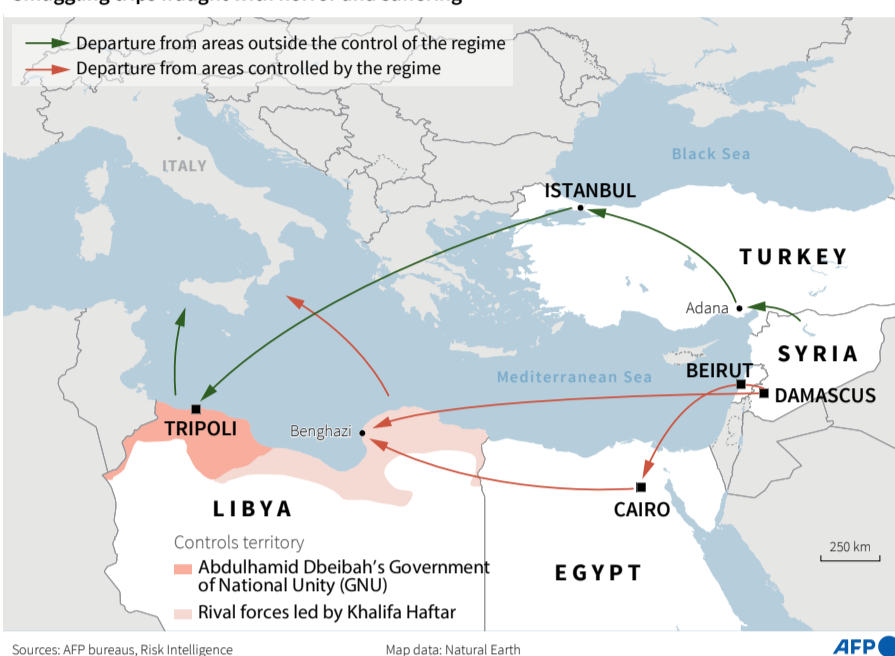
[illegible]

Departure from areas outside the control of the regime
Departure from areas controlled by the regime

ITALY

Black Sea

ISTANBUL

TURKEY

Adana

SYRIA

BEIRUT

DAMASCUS

Mediterranean Sea

Benghazi

TRIPOLI

CAIRO

LIBYA

EGYPT

Controls territory
Abdulhamid Dbeibah's Government of National Unity (GNU)
Rival forces led by Khalifa Haftar

250 km

Sources: AFP bureaus, Risk Intelligence

Map data: Natural Earth

AFP